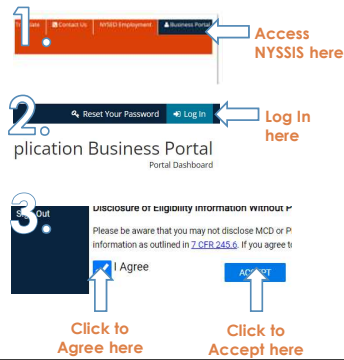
1.
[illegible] Contact Us NYSED Employment Business Portal
Access NYSSIS here

2.
Reset Your Password Log In
Log In here
plication Business Portal
Portal Dashboard

3.
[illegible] Out
Disclosure of Eligibility Information Without P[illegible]
Please be aware that you may not disclose MCD or P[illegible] information as outlined in 7 CFR 245.6. If you agree t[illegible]
I Agree
ACCEPT
Click to Agree here
Click to Accept here